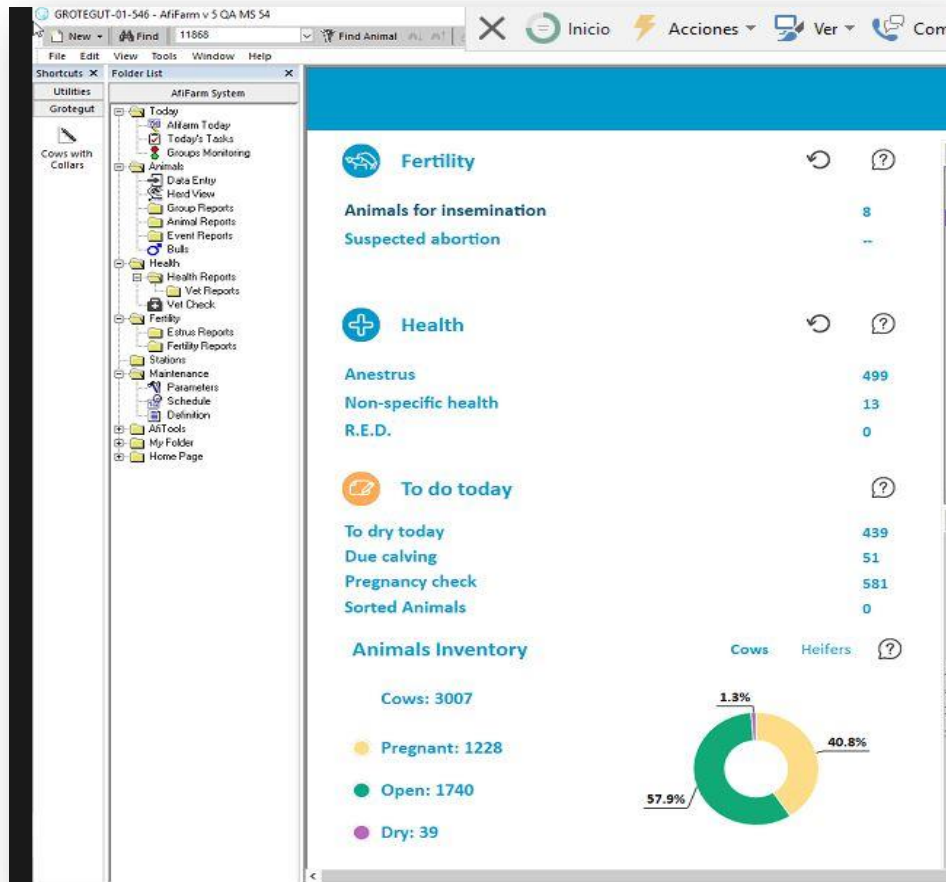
GROTEGUT-01-546 - AfiFarm v 5 QA MS 54

New ▾ Find 11868 Find Animal

File Edit View Tools Window Help

Inicio Acciones ▾ Ver ▾ Com

Shortcuts ✕ Folder List ✕

Utilities

Grotegut

Cows with Collars

AfiFarm System

Today
AfiFarm Today
Today's Tasks
Groups Monitoring
Animals
Data Entry
Herd View
Group Reports
Animal Reports
Event Reports
Bulls
Health
Health Reports
Vet Reports
Vet Check
Fertility
Estrus Reports
Fertility Reports
Stations
Maintenance
Parameters
Schedule
Definition
AfiTools
My Folder
Home Page

Fertility

Animals for insemination 8
Suspected abortion --

Health

Anestrus 499
Non-specific health 13
R.E.D. 0

To do today

To dry today 439
Due calving 51
Pregnancy check 581
Sorted Animals 0

Animals Inventory

Cows Heifers

Cows: 3007

Pregnant: 1228

Open: 1740

Dry: 39

1.3%

40.8%

57.9%